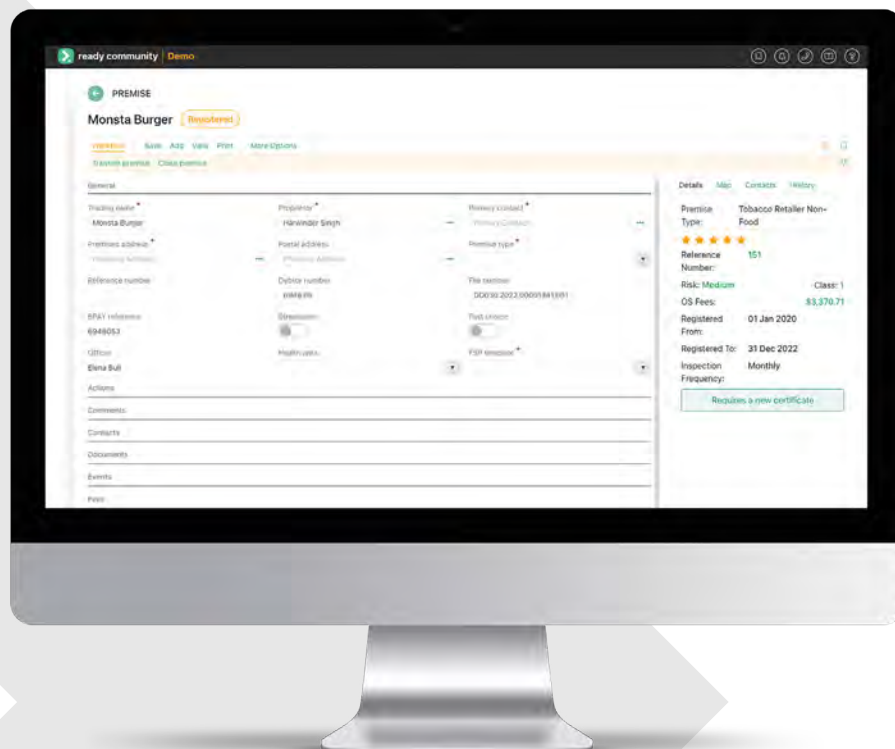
ready community | Demo

PREMISE

Monsta Burger Registered

Workflow Save Add Valis Print More Options

Transfer premise Close premise

General

Trading name *
Monsta Burger

Proprietor *
Harwinder Singh

Primary contact *
Primary Contact

Premises address *
Premises Address

Postal address
Premises Address

Premise type *

Reference number

Debtor number
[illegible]

File number
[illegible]

BPAY reference
6948053

Streamline

Text invoice

Officer
Elena Bull

Health units

FSP timeline *

Actions

Comments

Contacts

Documents

Events

Fees

Details Map Contacts History

Premise Type: Tobacco Retailer Non-Food

Reference Number: 151

Risk: Medium Class: 1

OS Fees: $3,370.71

Registered From: 01 Jan 2020

Registered To: 31 Dec 2022

Inspection Frequency: Monthly

Requires a new certificate